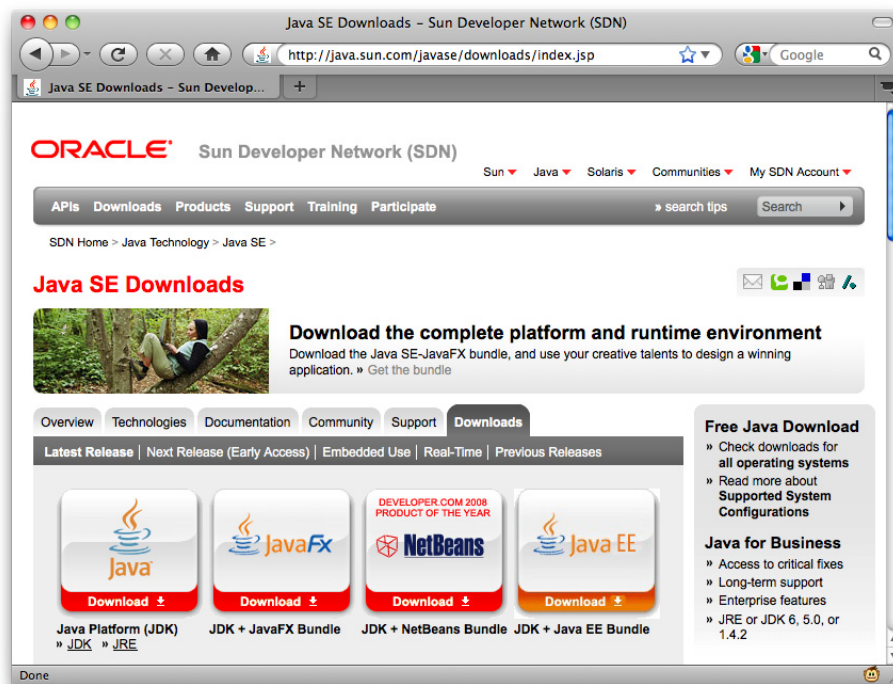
Java SE Downloads – Sun Developer Network (SDN)

http://java.sun.com/javase/downloads/index.jsp

Google

Java SE Downloads – Sun Develop...

+

ORACLE Sun Developer Network (SDN)

Sun Java Solaris Communities My SDN Account

APIs Downloads Products Support Training Participate

» search tips Search

SDN Home > Java Technology > Java SE >

Java SE Downloads

Download the complete platform and runtime environment

Download the Java SE-JavaFX bundle, and use your creative talents to design a winning application. » Get the bundle

Overview Technologies Documentation Community Support Downloads

Latest Release | Next Release (Early Access) | Embedded Use | Real-Time | Previous Releases

Java

Download

Java Platform (JDK)
» JDK » JRE

JavaFx

Download

JDK + JavaFX Bundle

DEVELOPER.COM 2008 PRODUCT OF THE YEAR

NetBeans

Download

JDK + NetBeans Bundle

Java EE

Download

JDK + Java EE Bundle

Free Java Download

» Check downloads for all operating systems
» Read more about Supported System Configurations

Java for Business

» Access to critical fixes
» Long-term support
» Enterprise features
» JRE or JDK 6, 5.0, or 1.4.2

Done